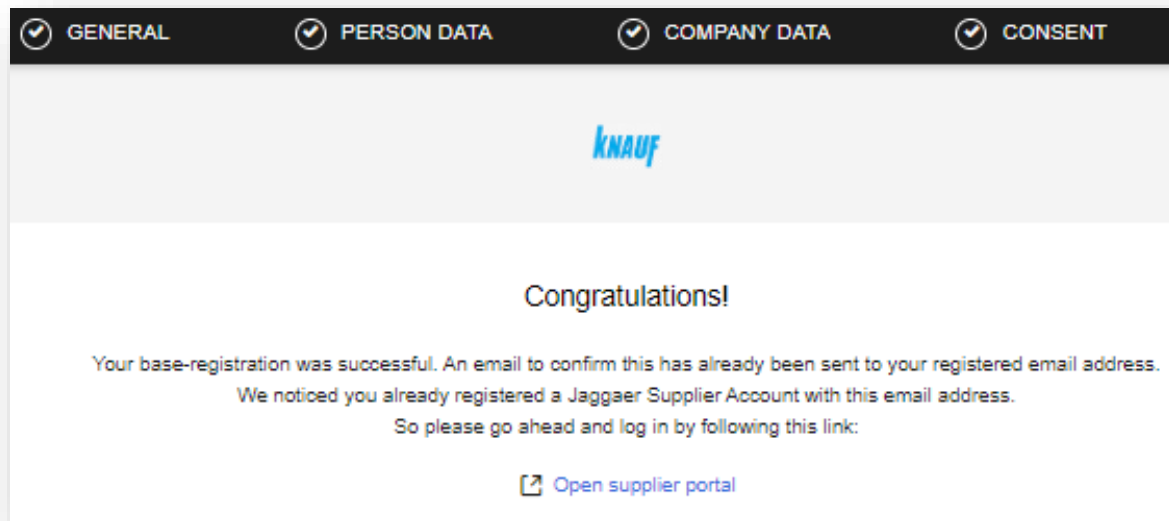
GENERAL PERSON DATA COMPANY DATA CONSENT

KNAUF

Congratulations!

Your base-registration was successful. An email to confirm this has already been sent to your registered email address.
We noticed you already registered a Jaggaer Supplier Account with this email address.
So please go ahead and log in by following this link:

Open supplier portal